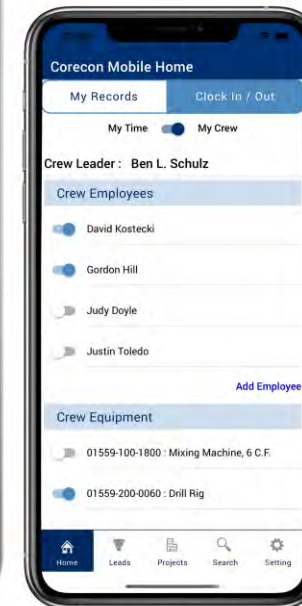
Corecon Mobile Home

My Records

Clock In / Out

My Time

My Crew

Crew Leader : Ben L. Schulz

Crew Employees

David Kostecki

Gordon Hill

Judy Doyle

Justin Toledo

Add Employee

Crew Equipment

01559-100-1800 : Mixing Machine, 6 C.F.

01559-200-0060 : Drill Rig

Home

Leads

Projects

Search

Setting